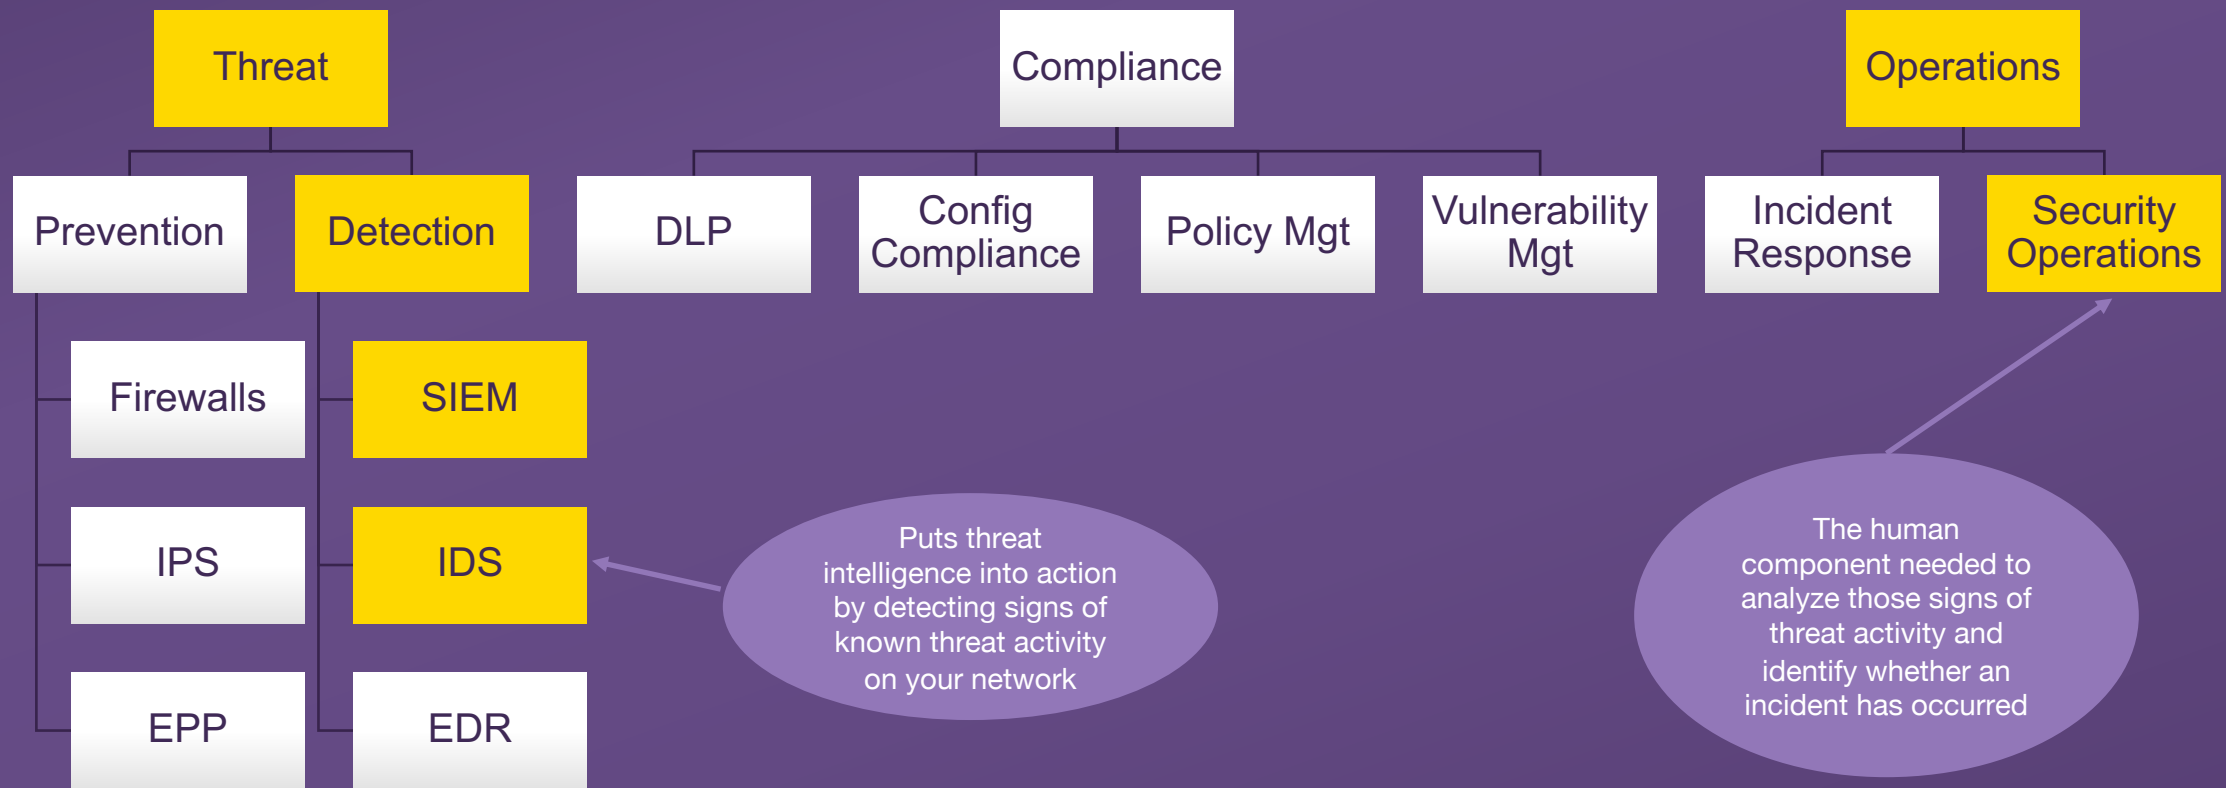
Threat

Compliance

Operations

Prevention

Detection

DLP

Config Compliance

Policy Mgt

Vulnerability Mgt

Incident Response

Security Operations

Firewalls

SIEM

IPS

IDS

EPP

EDR

Puts threat intelligence into action by detecting signs of known threat activity on your network

The human component needed to analyze those signs of threat activity and identify whether an incident has occurred